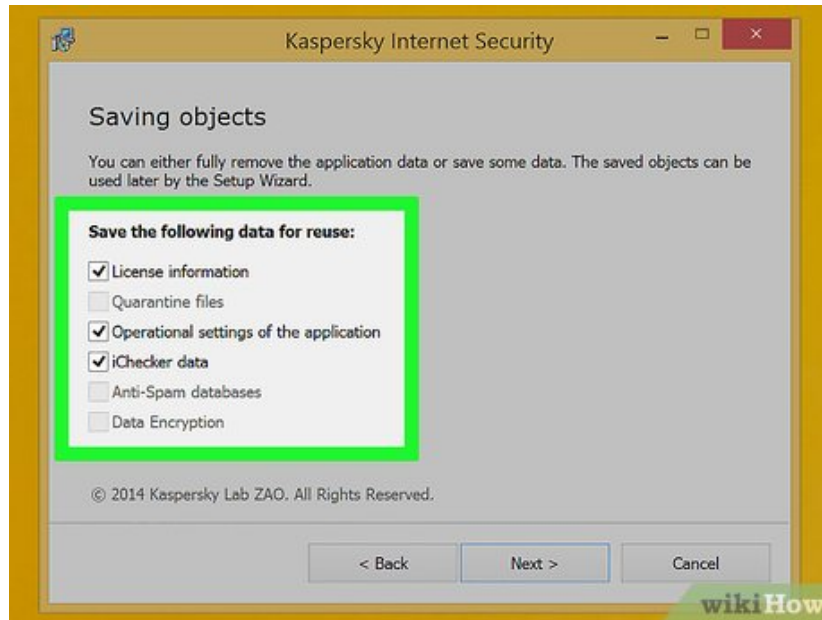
Kaspersky Internet Security

Saving objects

You can either fully remove the application data or save some data. The saved objects can be used later by the Setup Wizard.

Save the following data for reuse:

License information

Quarantine files

Operational settings of the application

iChecker data

Anti-Spam databases

Data Encryption

© 2014 Kaspersky Lab ZAO. All Rights Reserved.

< Back

Next >

Cancel

wikiHow